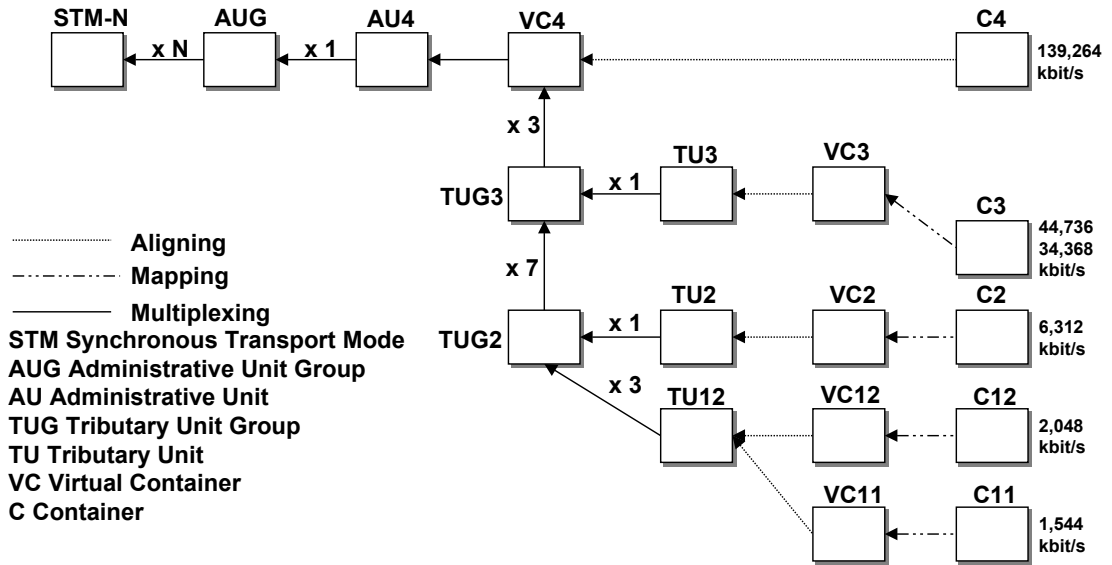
STM-N
x N
AUG
x 1
AU4
VC4
C4
139,264 kbit/s

x 3
TU3
VC3
TUG3
x 1
C3
44,736
34,368
kbit/s

Aligning
Mapping
Multiplexing

x 7
TU2
VC2
C2
TUG2
x 1
6,312 kbit/s

x 3
TU12
VC12
C12
2,048 kbit/s

VC11
C11
1,544 kbit/s

STM Synchronous Transport Mode
AUG Administrative Unit Group
AU Administrative Unit
TUG Tributary Unit Group
TU Tributary Unit
VC Virtual Container
C Container